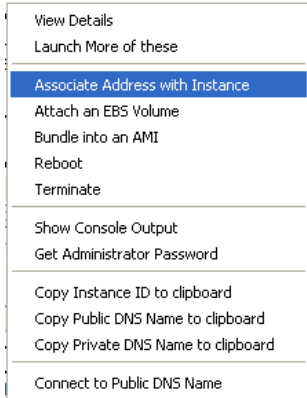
View Details
Launch More of these

Associate Address with Instance
Attach an EBS Volume
Bundle into an AMI
Reboot
Terminate

Show Console Output
Get Administrator Password

Copy Instance ID to clipboard
Copy Public DNS Name to clipboard
Copy Private DNS Name to clipboard

Connect to Public DNS Name